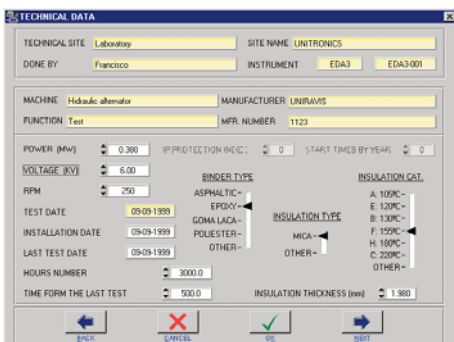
TECHNICAL DATA

TECHNICAL SITE Laboratory
SITE NAME UNITRONICS
DONE BY Francisco
INSTRUMENT EDA3 EDA3-001

MACHINE Hidraulic alternator
MANUFACTURER UNIRAVIS
FUNCTION Test
MFR. NUMBER 1123

POWER (MW) 0.380
IP PROTECTION INDEX 0
START TIMES BY YEAR 0
VOLTAGE (KV) 6.00
RPM 250
BINDER TYPE
ASPHALTIC
EPOXY
GOMA LACA
POLIESTER
OTHER
INSULATION CAT.
A: 105ºC
E: 120ºC
B: 130ºC
F: 155ºC
H: 180ºC
C: 220ºC
OTHER
TEST DATE 09-09-1999
INSTALLATION DATE 09-09-1999
LAST TEST DATE 09-09-1999
INSULATION TYPE
MICA
OTHER
HOURS NUMBER 3000.0
TIME FORM THE LAST TEST 500.0
INSULATION THICKNESS (mm) 1.980

BACK
CANCEL
OK
NEXT